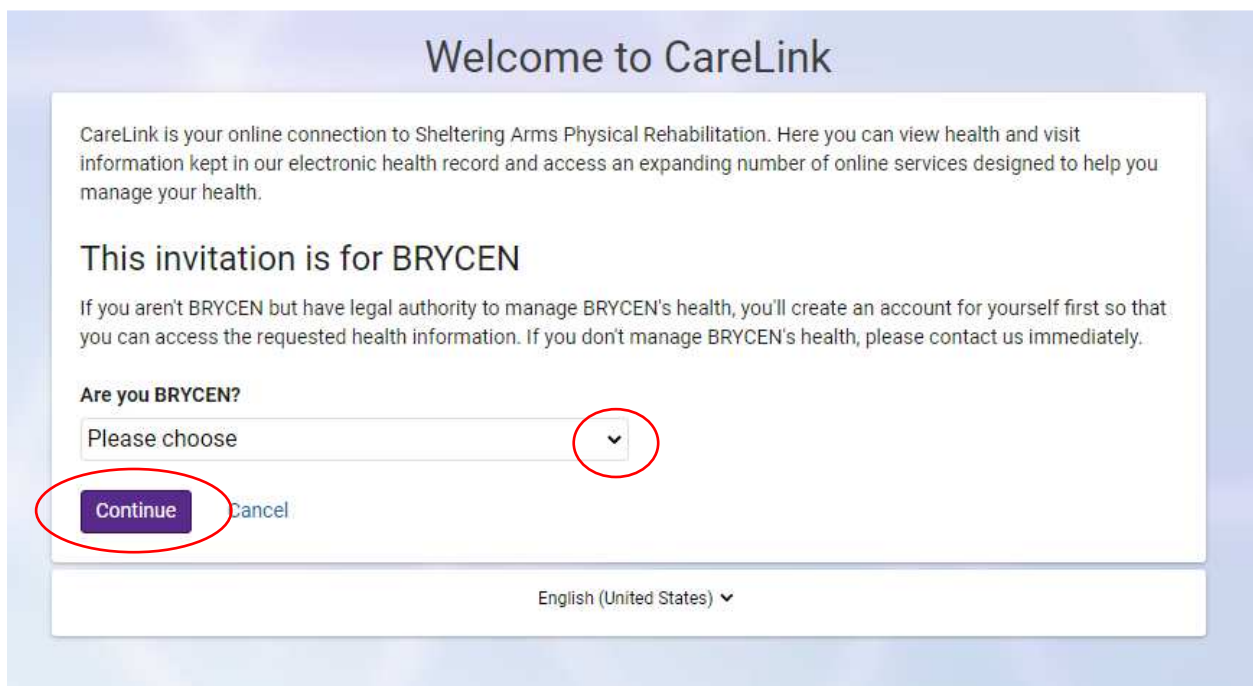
Welcome to CareLink

CareLink is your online connection to Sheltering Arms Physical Rehabilitation. Here you can view health and visit information kept in our electronic health record and access an expanding number of online services designed to help you manage your health.

This invitation is for BRYCEN

If you aren't BRYCEN but have legal authority to manage BRYCEN's health, you'll create an account for yourself first so that you can access the requested health information. If you don't manage BRYCEN's health, please contact us immediately.

Are you BRYCEN?

Please choose

Continue Cancel

English (United States)